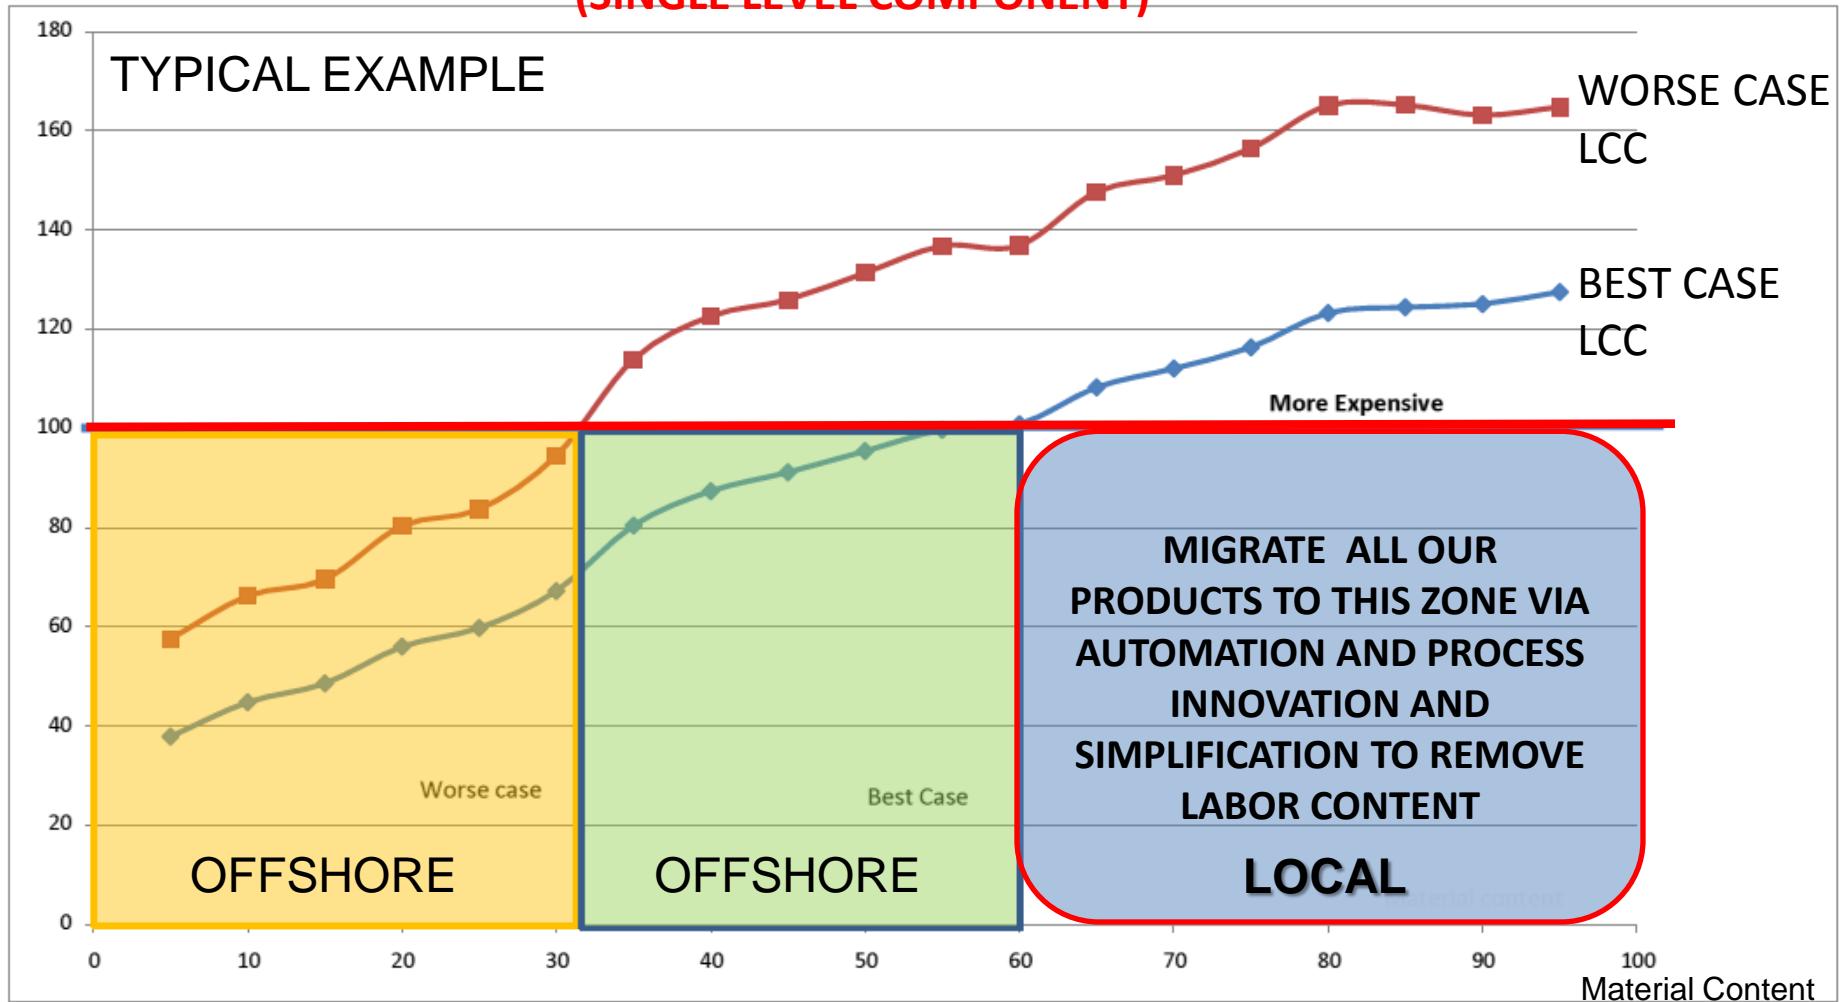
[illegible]

TYPICAL EXAMPLE

WORSE CASE LCC

BEST CASE LCC

More Expensive

180
160
140
120
100
80
60
40
20
0

Worse case

Best Case

MIGRATE ALL OUR PRODUCTS TO THIS ZONE VIA AUTOMATION AND PROCESS INNOVATION AND SIMPLIFICATION TO REMOVE LABOR CONTENT

OFFSHORE

OFFSHORE

LOCAL

Material content

0 10 20 30 40 50 60 70 80 90 100

Material Content